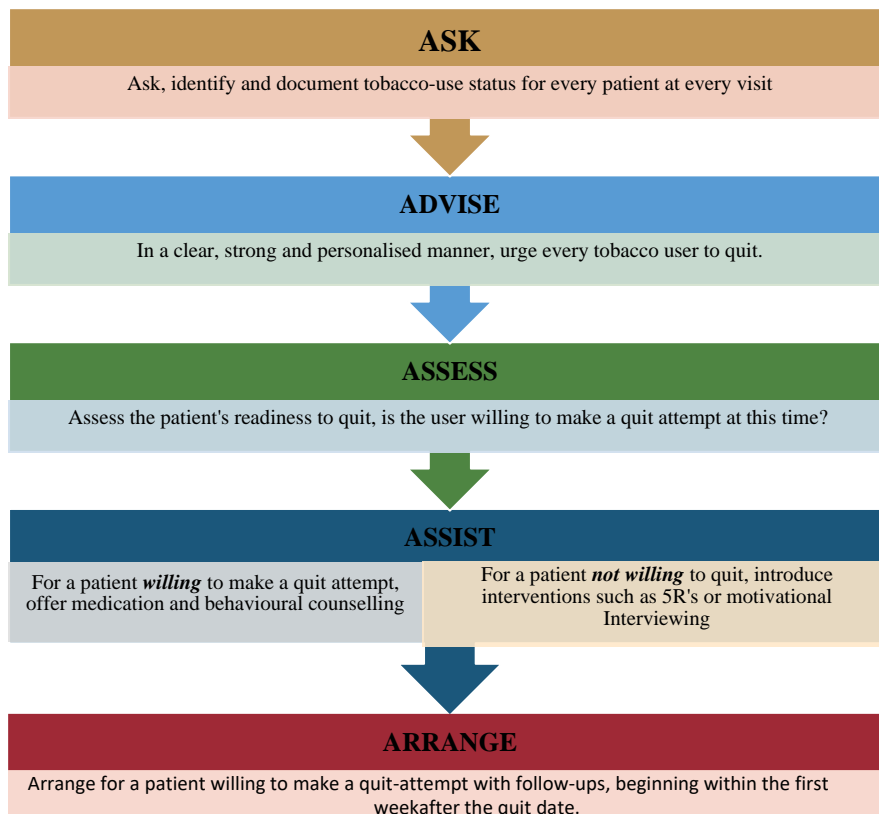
ASK

Ask, identify and document tobacco-use status for every patient at every visit

ADVISE

In a clear, strong and personalised manner, urge every tobacco user to quit.

ASSESS

Assess the patient's readiness to quit, is the user willing to make a quit attempt at this time?

ASSIST

For a patient ***willing*** to make a quit attempt, offer medication and behavioural counselling

For a patient ***not willing*** to quit, introduce interventions such as 5R's or motivational Interviewing

ARRANGE

Arrange for a patient willing to make a quit-attempt with follow-ups, beginning within the first weekafter the quit date.